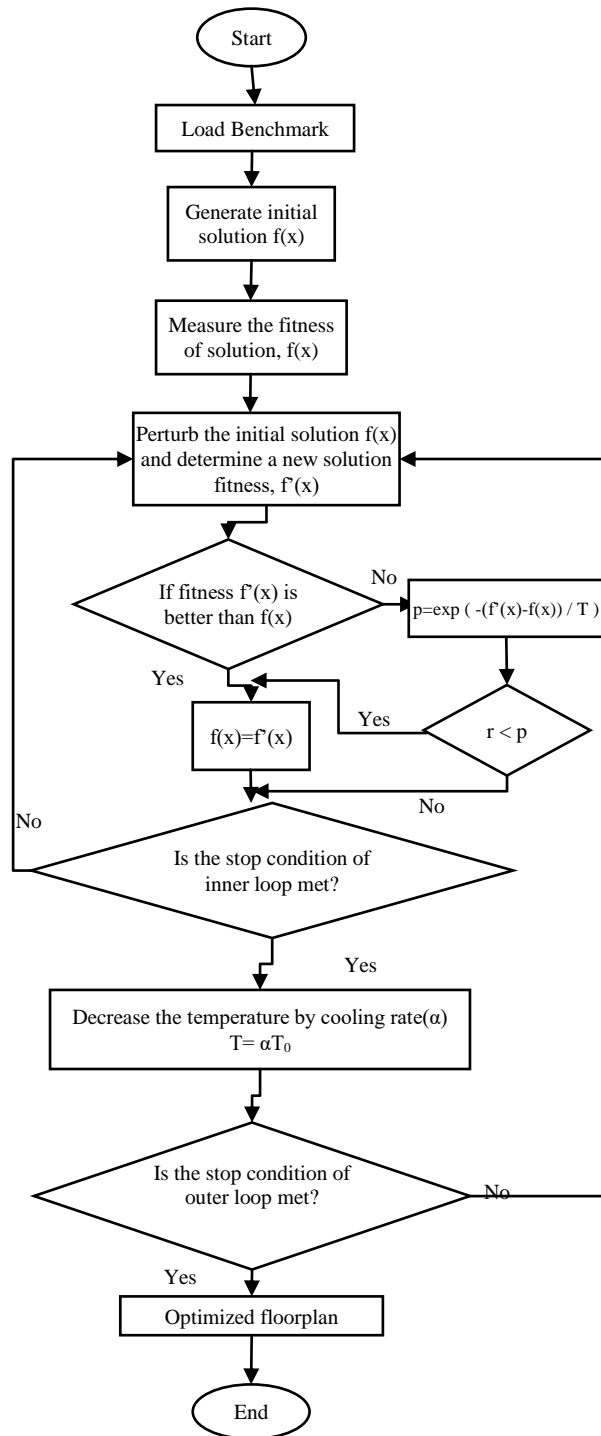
Start

Load Benchmark

Generate initial solution f(x)

Measure the fitness of solution, f(x)

Perturb the initial solution f(x) and determine a new solution fitness, f'(x)

If fitness f'(x) is better than f(x)

No

p=exp ( -(f'(x)-f(x)) / T )

Yes

Yes

r < p

f(x)=f'(x)

No

No

Is the stop condition of inner loop met?

Yes

Decrease the temperature by cooling rate(α) T= $\alpha T_0$

Is the stop condition of outer loop met?

No

Yes

Optimized floorplan

End